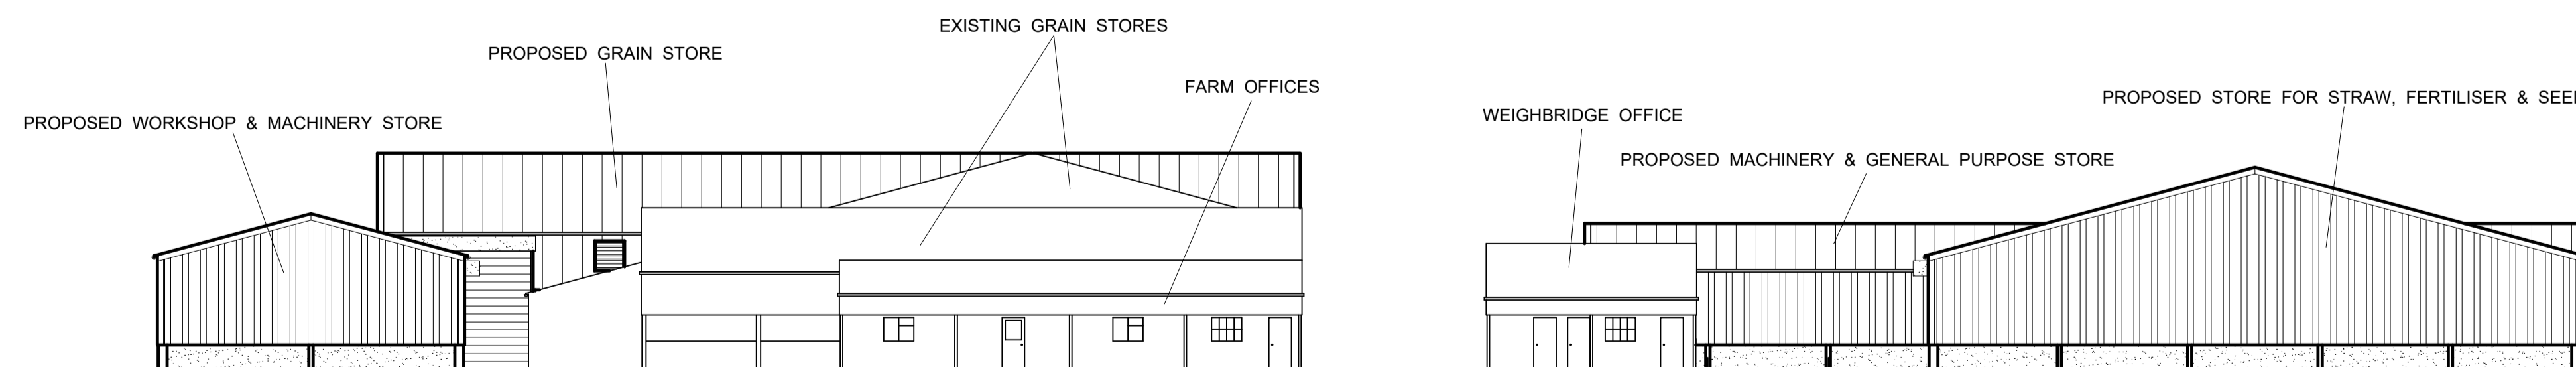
EXISTING GRAIN STORES

PROPOSED GRAIN STORE

FARM OFFICES

PROPOSED WORKSHOP & MACHINERY STORE

PROPOSED STORE FOR STRAW, FERTILISER & SEE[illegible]

WEIGHBRIDGE OFFICE

PROPOSED MACHINERY & GENERAL PURPOSE STORE